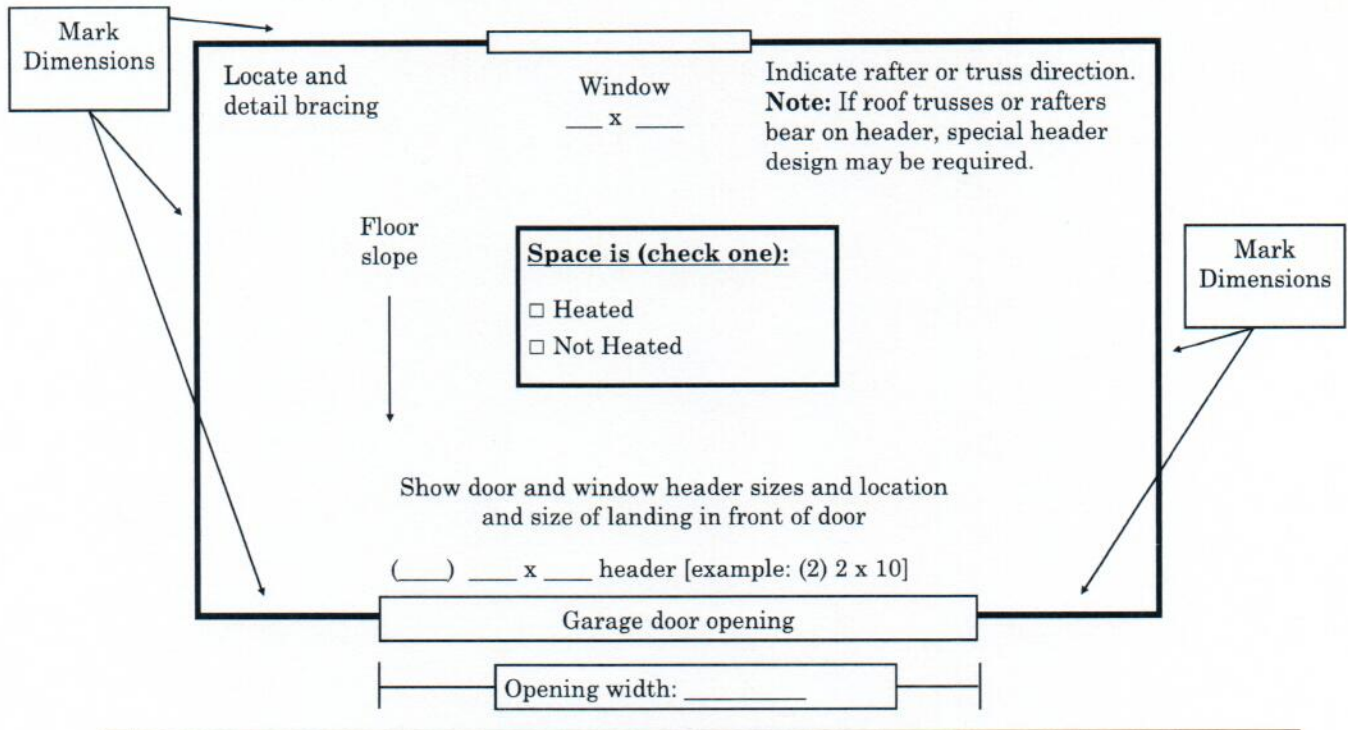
Mark Dimensions

Locate and detail bracing

Window
___ x ___

Indicate rafter or truss direction. **Note:** If roof trusses or rafters bear on header, special header design may be required.

Floor slope

**Space is (check one):**

□ Heated

□ Not Heated

Mark Dimensions

Show door and window header sizes and location and size of landing in front of door

(___) ___ x ___ header [example: (2) 2 x 10]

Garage door opening

Opening width: ________